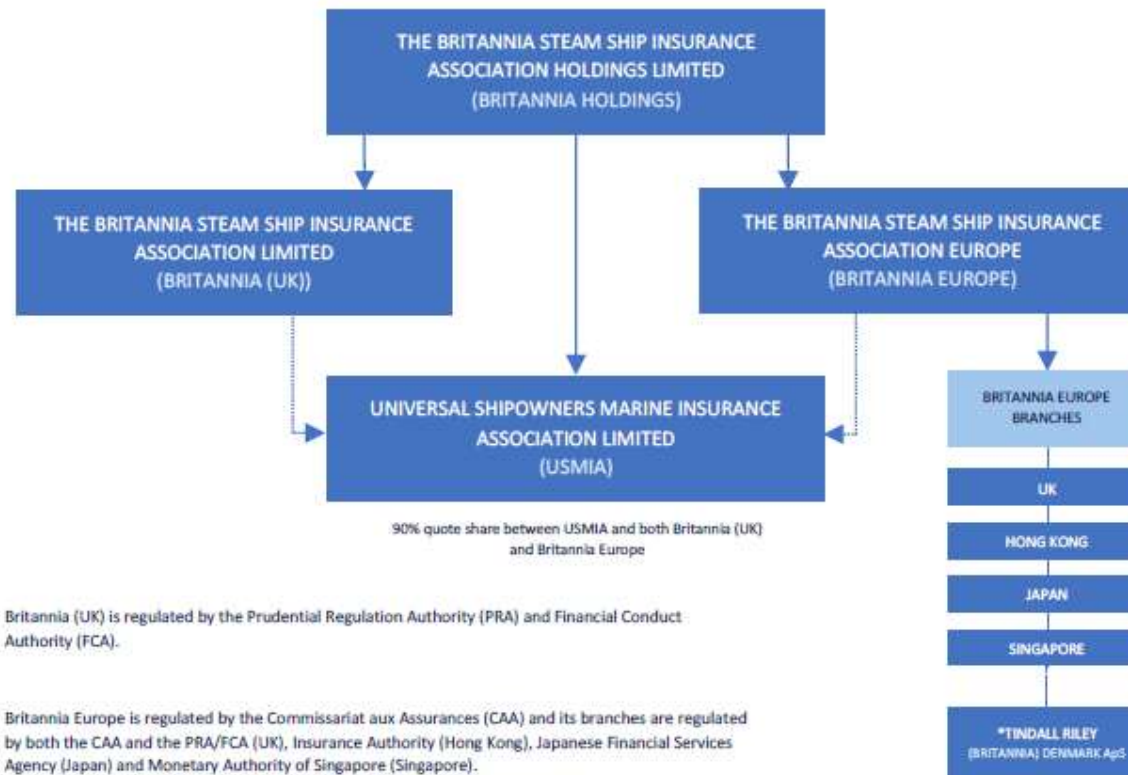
THE BRITANNIA STEAM SHIP INSURANCE ASSOCIATION HOLDINGS LIMITED
(BRITANNIA HOLDINGS)

THE BRITANNIA STEAM SHIP INSURANCE ASSOCIATION LIMITED
(BRITANNIA (UK))

THE BRITANNIA STEAM SHIP INSURANCE ASSOCIATION EUROPE
(BRITANNIA EUROPE)

UNIVERSAL SHIPOWNERS MARINE INSURANCE ASSOCIATION LIMITED
(USMIA)

90% quote share between USMIA and both Britannia (UK) and Britannia Europe

BRITANNIA EUROPE BRANCHES

UK

HONG KONG

JAPAN

SINGAPORE

*TINDALL RILEY
(BRITANNIA) DENMARK ApS

Britannia (UK) is regulated by the Prudential Regulation Authority (PRA) and Financial Conduct Authority (FCA).

Britannia Europe is regulated by the Commissariat aux Assurances (CAA) and its branches are regulated by both the CAA and the PRA/FCA (UK), Insurance Authority (Hong Kong), Japanese Financial Services Agency (Japan) and Monetary Authority of Singapore (Singapore).